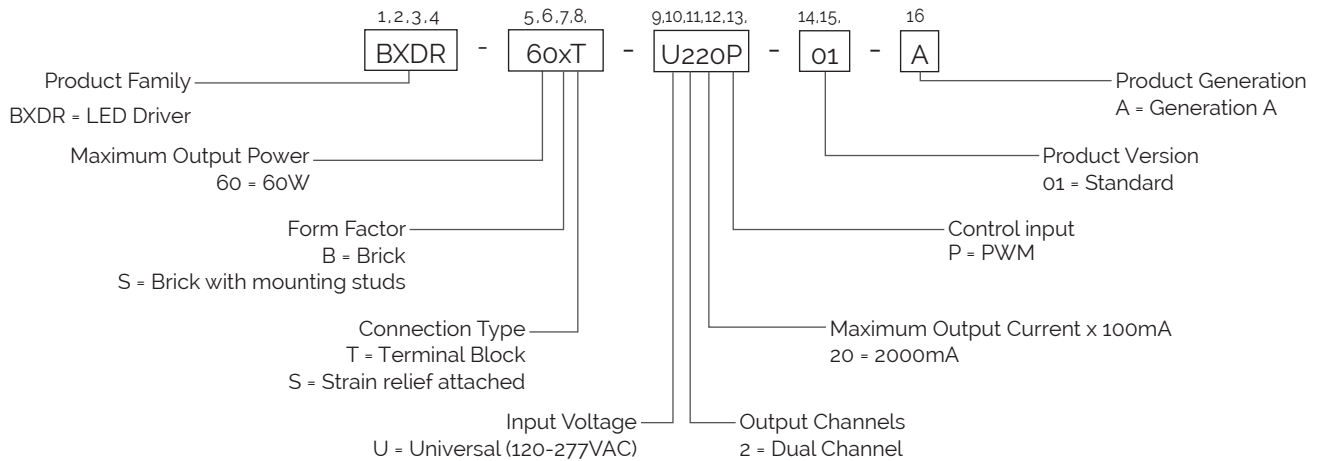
1,2,3,4 | 5,6,7,8, | 9,10,11,12,13, | 14,15, | 16

BXDR - 60xT - U220P - 01 - A

Product Family
BXDR = LED Driver

Maximum Output Power
60 = 60W

Form Factor
B = Brick
S = Brick with mounting studs

Connection Type
T = Terminal Block
S = Strain relief attached

Input Voltage
U = Universal (120-277VAC)

Output Channels
2 = Dual Channel

Maximum Output Current x 100mA
20 = 2000mA

Control input
P = PWM

Product Version
01 = Standard

Product Generation
A = Generation A